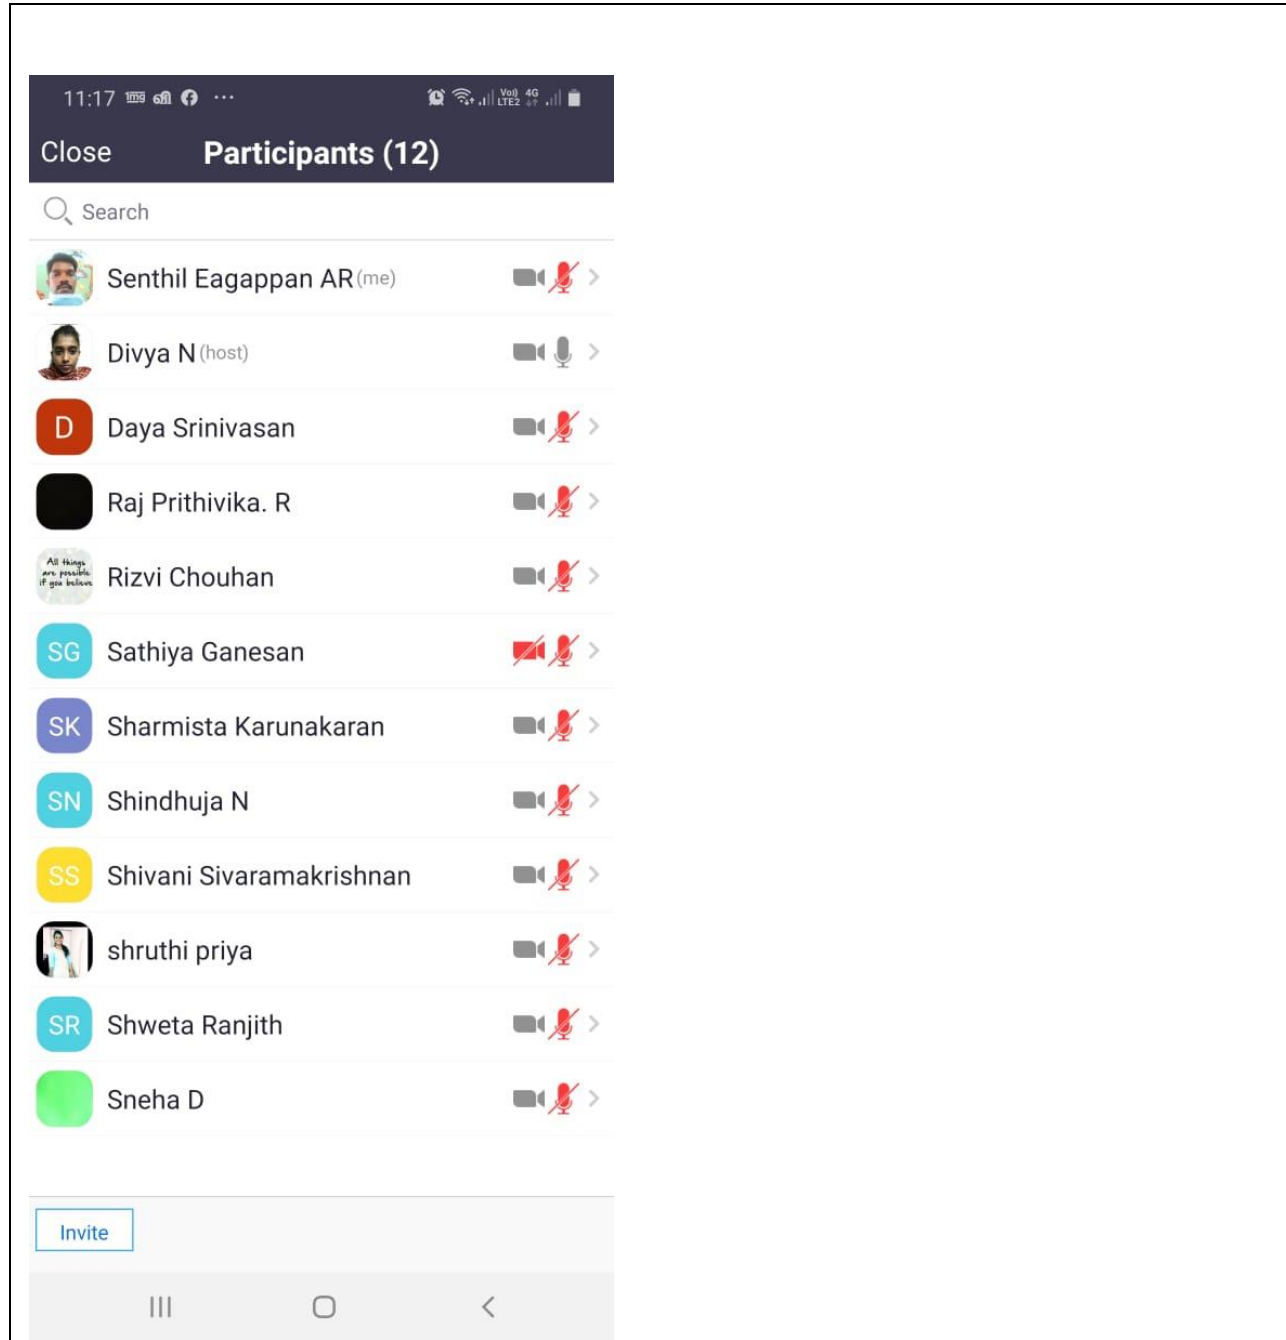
11:17 ···

Vo) 4G LTE2

Close Participants (12)

Search

Senthil Eagappan AR (me)

Divya N (host)

D Daya Srinivasan

Raj Prithivika. R

All things are possible if you believe

Rizvi Chouhan

SG Sathiya Ganesan

SK Sharmista Karunakaran

SN Shindhuja N

SS Shivani Sivaramakrishnan

shruthi priya

SR Shweta Ranjith

Sneha D

Invite